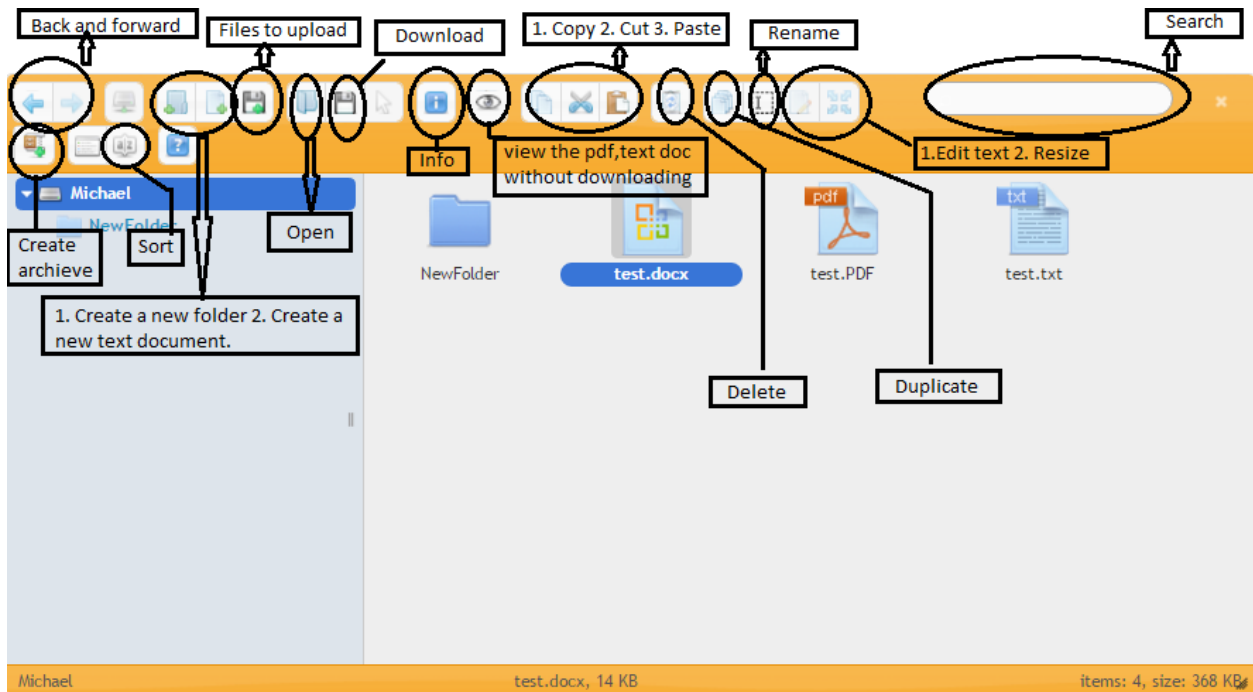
Back and forward

Files to upload

Download

1. Copy 2. Cut 3. Paste

Rename

Search

Info

view the pdf,text doc without downloading

1.Edit text 2. Resize

Michael

NewFolder

Create archieve

Sort

Open

1. Create a new folder 2. Create a new text document.

NewFolder

pdf

txt

test.docx

test.PDF

test.txt

Delete

Duplicate

Michael

test.docx, 14 KB

items: 4, size: 368 KB